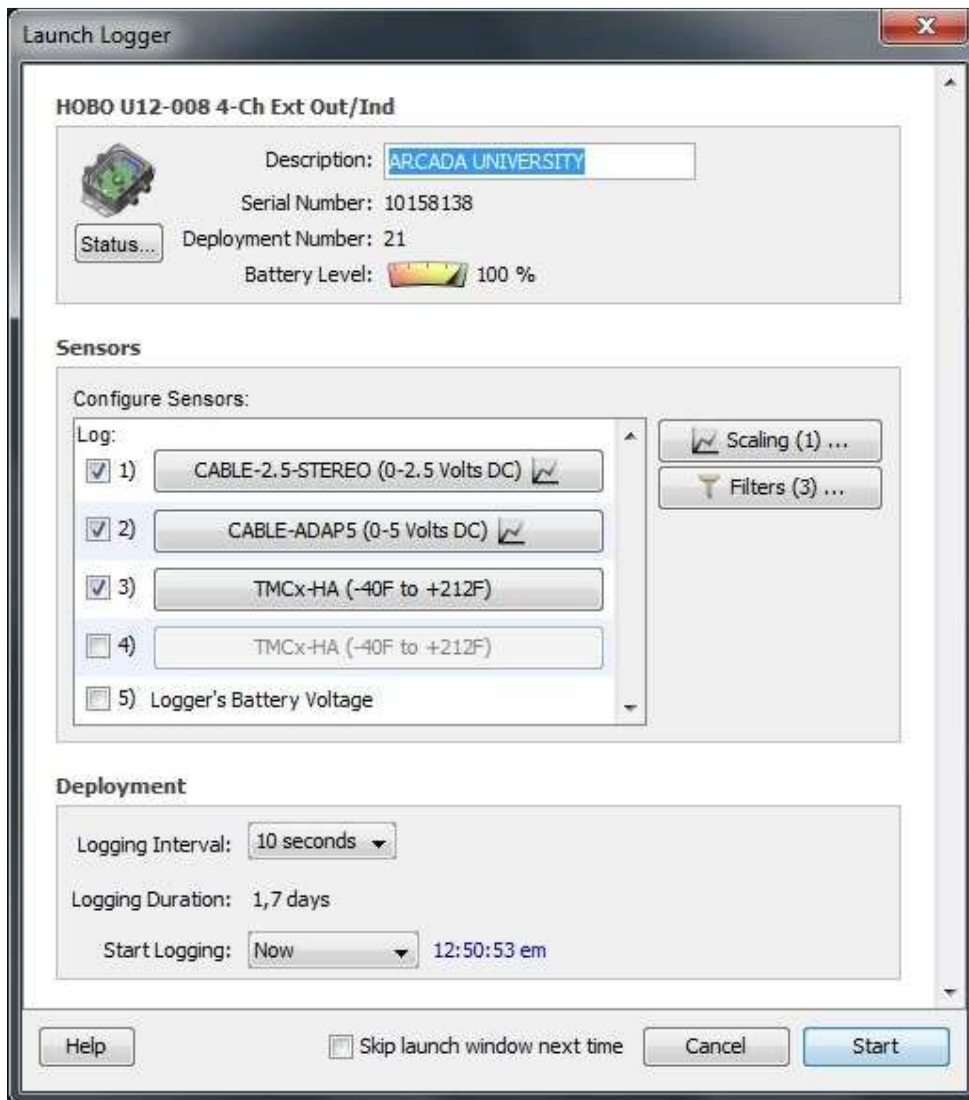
Launch Logger

HOBO U12-008 4-Ch Ext Out/Ind

Description: ARCADA UNIVERSITY
Serial Number: 10158138
Status... Deployment Number: 21
Battery Level: 100 %

Sensors

Configure Sensors:
Log:
1) CABLE-2.5-STEREO (0-2.5 Volts DC)
2) CABLE-ADAP5 (0-5 Volts DC)
3) TMCx-HA (-40F to +212F)
4) TMCx-HA (-40F to +212F)
5) Logger's Battery Voltage

Scaling (1) ...
Filters (3) ...

Deployment

Logging Interval: 10 seconds
Logging Duration: 1,7 days
Start Logging: Now 12:50:53 em

Help
Skip launch window next time
Cancel
Start